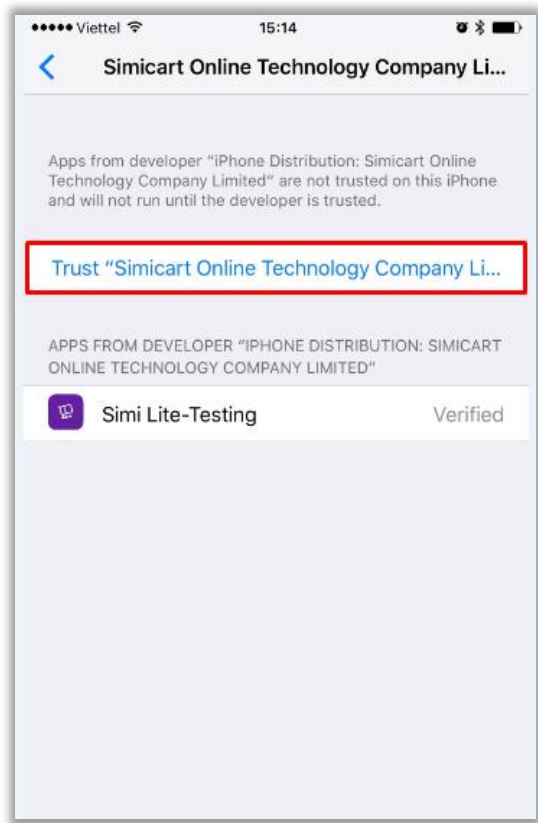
••••• Viettel 15:14

Simicart Online Technology Company Li...

Apps from developer "iPhone Distribution: Simicart Online Technology Company Limited" are not trusted on this iPhone and will not run until the developer is trusted.

Trust "Simicart Online Technology Company Li...

APPS FROM DEVELOPER "IPHONE DISTRIBUTION: SIMICART ONLINE TECHNOLOGY COMPANY LIMITED"

Simi Lite-Testing Verified